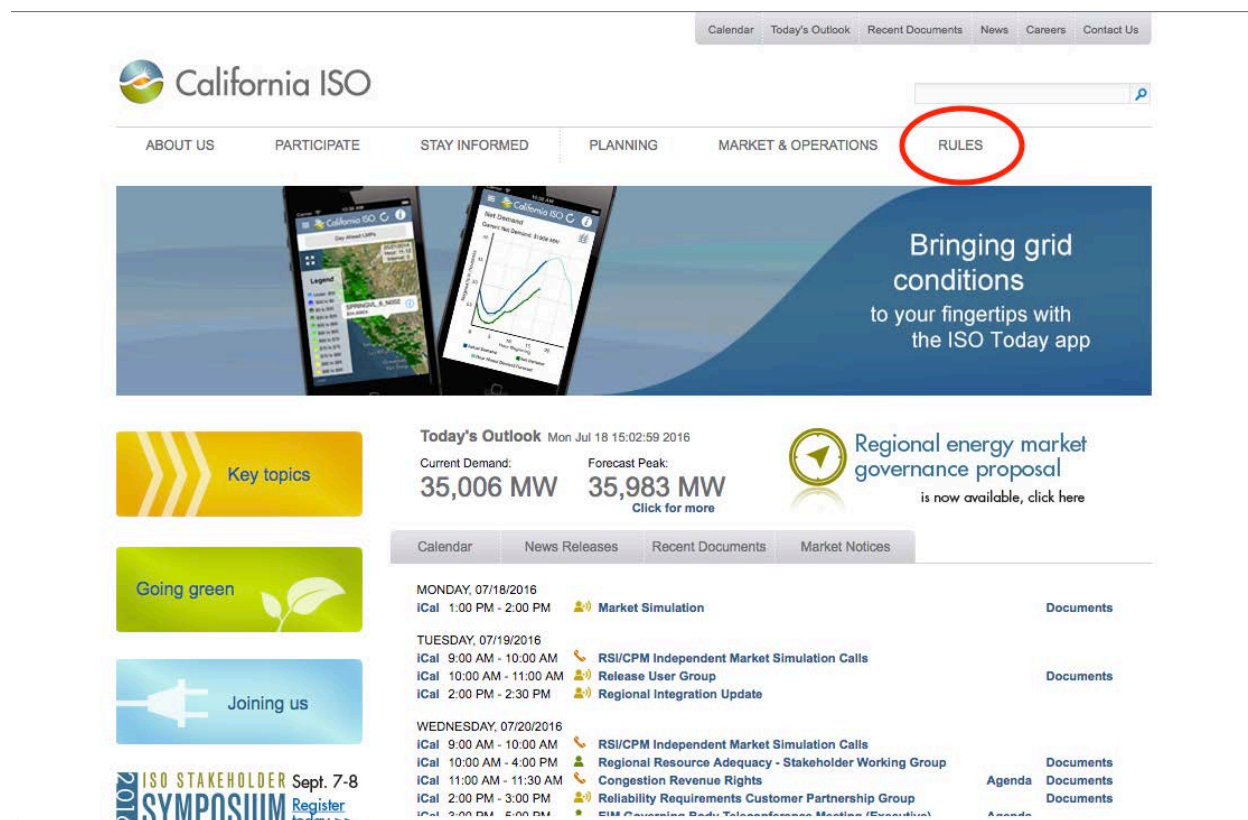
Calendar Today's Outlook Recent Documents News Careers Contact Us

California ISO

ABOUT US PARTICIPATE STAY INFORMED PLANNING MARKET & OPERATIONS RULES

California ISO
Day Ahead LMPs
Legend
SPRINGUL_6_N002
California ISO
Net Demand

Bringing grid conditions to your fingertips with the ISO Today app

Key topics

Today's Outlook Mon Jul 18 15:02:59 2016
Current Demand:
35,006 MW
Forecast Peak:
35,983 MW
Click for more

Regional energy market governance proposal is now available, click here

Calendar News Releases Recent Documents Market Notices

Going green

MONDAY, 07/18/2016
iCal 1:00 PM - 2:00 PM Market Simulation Documents

TUESDAY, 07/19/2016
iCal 9:00 AM - 10:00 AM RSI/CPM Independent Market Simulation Calls
iCal 10:00 AM - 11:00 AM Release User Group Documents
iCal 2:00 PM - 2:30 PM Regional Integration Update

Joining us

WEDNESDAY, 07/20/2016
iCal 9:00 AM - 10:00 AM RSI/CPM Independent Market Simulation Calls
iCal 10:00 AM - 4:00 PM Regional Resource Adequacy - Stakeholder Working Group Documents
iCal 11:00 AM - 11:30 AM Congestion Revenue Rights Agenda Documents
iCal 2:00 PM - 3:00 PM Reliability Requirements Customer Partnership Group Documents
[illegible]

2016 ISO STAKEHOLDER SYMPOSIUM Sept. 7-8 Register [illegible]